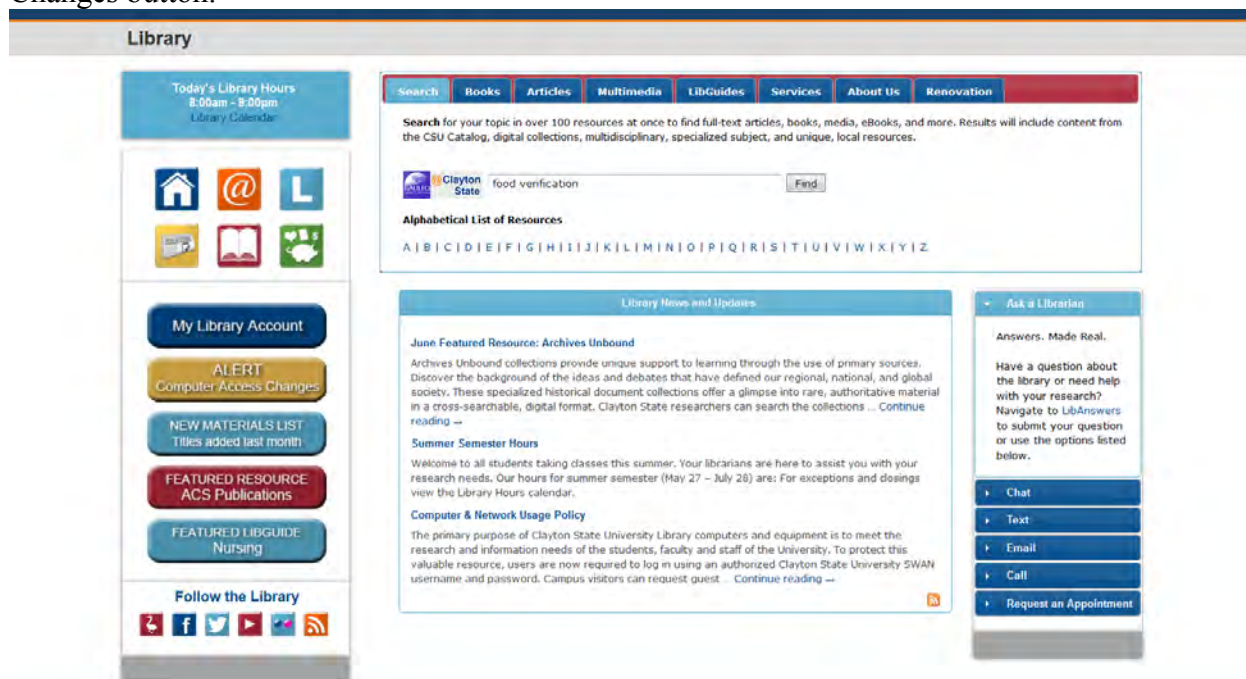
Changes button.

Library

Today's Library Hours
8:00am - 9:00pm
Library Calendar

My Library Account

ALERT
Computer Access Changes

NEW MATERIALS LIST
Titles added last month

FEATURED RESOURCE
ACS Publications

FEATURED LIBGUIDE
Nursing

Follow the Library

Search | Books | Articles | Multimedia | LibGuides | Services | About Us | Renovation

**Search** for your topic in over 100 resources at once to find full-text articles, books, media, eBooks, and more. Results will include content from the CSU Catalog, digital collections, multidisciplinary, specialized subject, and unique, local resources.

Clayton State food verification Find

**Alphabetical List of Resources**

A | B | C | D | E | F | G | H | I | J | K | L | M | N | O | P | Q | R | S | T | U | V | W | X | Y | Z

Library News and Updates

June Featured Resource: Archives Unbound

Archives Unbound collections provide unique support to learning through the use of primary sources. Discover the background of the ideas and debates that have defined our regional, national, and global society. These specialized historical document collections offer a glimpse into rare, authoritative material in a cross-searchable, digital format. Clayton State researchers can search the collections ... Continue reading →

Summer Semester Hours

Welcome to all students taking classes this summer. Your librarians are here to assist you with your research needs. Our hours for summer semester (May 27 – July 28) are: For exceptions and closings view the Library Hours calendar.

Computer & Network Usage Policy

The primary purpose of Clayton State University Library computers and equipment is to meet the research and information needs of the students, faculty and staff of the University. To protect this valuable resource, users are now required to log in using an authorized Clayton State University SWAN username and password. Campus visitors can request guest ... Continue reading →

Ask a Librarian

Answers. Made Real.

Have a question about the library or need help with your research? Navigate to LibAnswers to submit your question or use the options listed below.

Chat
Text
Email
Call
Request an Appointment